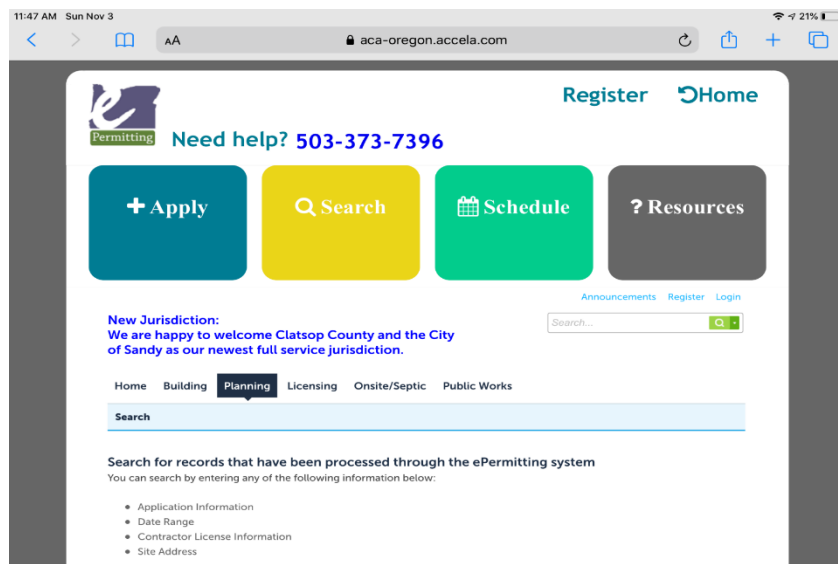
11:47 AM Sun Nov 3

21%

AA aca-oregon.accela.com

e Permitting

Register Home

Need help? 503-373-7396

+ Apply

Search

Schedule

? Resources

Announcements Register Login

New Jurisdiction:
We are happy to welcome Clatsop County and the City of Sandy as our newest full service jurisdiction.

Search...

Home Building Planning Licensing Onsite/Septic Public Works

Search

Search for records that have been processed through the ePermitting system
You can search by entering any of the following information below:

- Application Information
- Date Range
- Contractor License Information
- Site Address